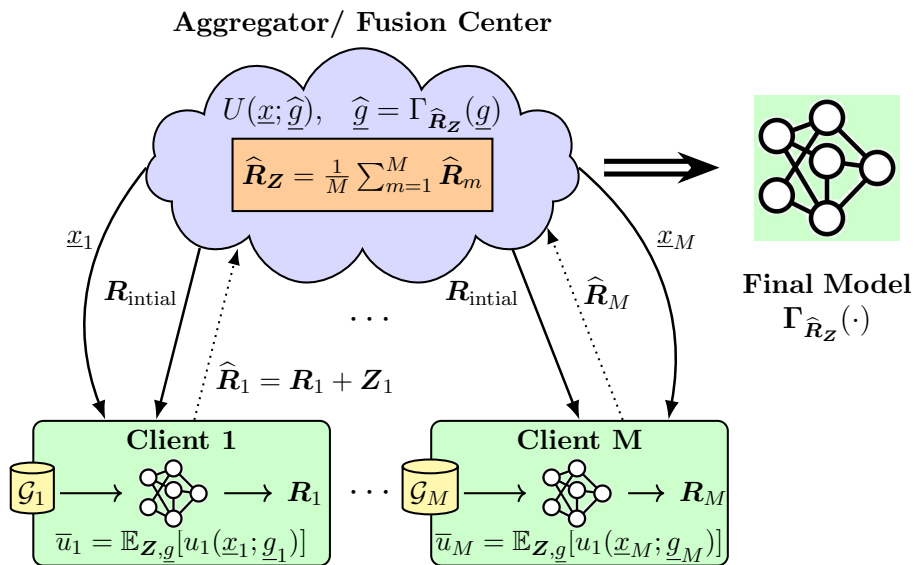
**Aggregator/ Fusion Center**

$U(\underline{x}; \widehat{\underline{g}}), \quad \widehat{\underline{g}} = \Gamma_{\widehat{\boldsymbol{R}}_{\boldsymbol{Z}}}(\underline{g})$

$\widehat{\boldsymbol{R}}_{\boldsymbol{Z}} = \frac{1}{M}\sum_{m=1}^{M} \widehat{\boldsymbol{R}}_m$

$\underline{x}_1$

$\boldsymbol{R}_{\text{intial}}$

$\widehat{\boldsymbol{R}}_1 = \boldsymbol{R}_1 + \boldsymbol{Z}_1$

$\cdots$

$\boldsymbol{R}_{\text{intial}}$

$\widehat{\boldsymbol{R}}_M$

$\underline{x}_M$

**Final Model**
$\boldsymbol{\Gamma}_{\widehat{\boldsymbol{R}}_{\boldsymbol{Z}}}(\cdot)$

**Client 1**

$\mathcal{G}_1 \longrightarrow$ $\longrightarrow \boldsymbol{R}_1$

$\overline{u}_1 = \mathbb{E}_{\boldsymbol{Z},\underline{g}}[u_1(\underline{x}_1; \underline{g}_1)]$

$\cdots$

**Client M**

$\mathcal{G}_M \longrightarrow$ $\longrightarrow \boldsymbol{R}_M$

$\overline{u}_M = \mathbb{E}_{\boldsymbol{Z},\underline{g}}[u_1(\underline{x}_M; \underline{g}_M)]$